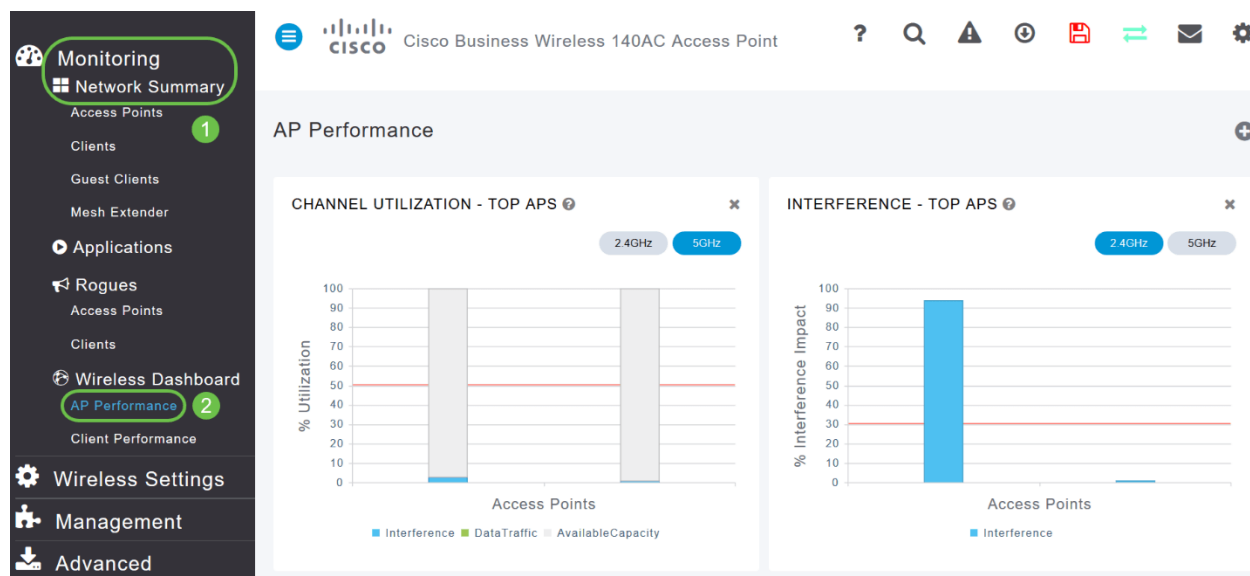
Monitoring
Network Summary
Access Points
1
Clients
Guest Clients
Mesh Extender
Applications
Rogues
Access Points
Clients
Wireless Dashboard
AP Performance
2
Client Performance
Wireless Settings
Management
Advanced

cisco Cisco Business Wireless 140AC Access Point

?

AP Performance

CHANNEL UTILIZATION - TOP APS

2.4GHz 5GHz

% Utilization
100
90
80
70
60
50
40
30
20
10
0
Access Points

Interference DataTraffic AvailableCapacity

INTERFERENCE - TOP APS

2.4GHz 5GHz

% Interference Impact
100
90
80
70
60
50
40
30
20
10
0
Access Points

Interference